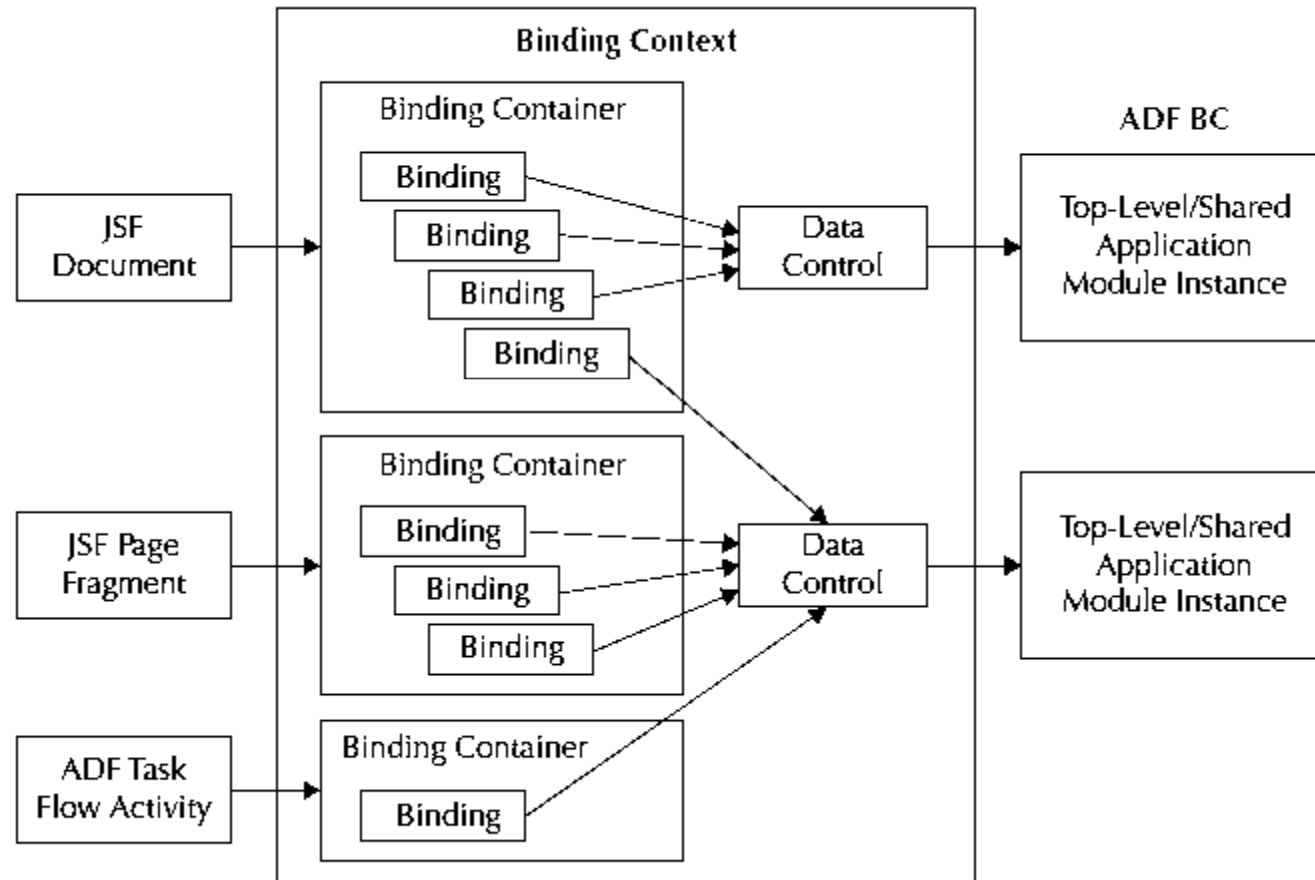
Binding Context

JSF Document

Binding Container

Binding

Binding

Binding

Binding

Data Control

ADF BC

Top-Level/Shared Application Module Instance

JSF Page Fragment

Binding Container

Binding

Binding

Binding

Data Control

Top-Level/Shared Application Module Instance

ADF Task Flow Activity

Binding Container

Binding